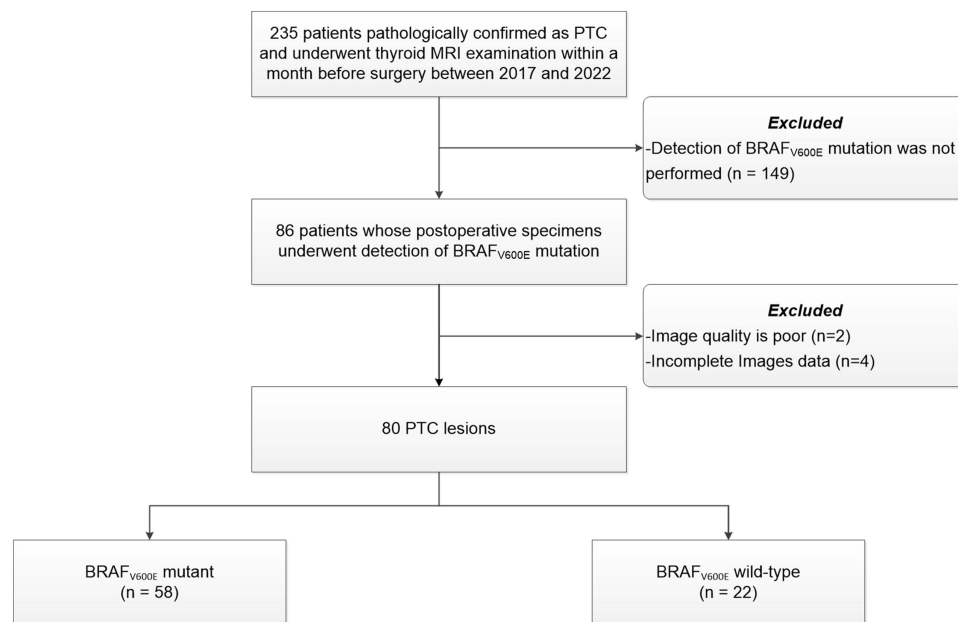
235 patients pathologically confirmed as PTC and underwent thyroid MRI examination within a month before surgery between 2017 and 2022

Excluded
-Detection of $BRAF_{V600E}$ mutation was not performed (n = 149)

86 patients whose postoperative specimens underwent detection of $BRAF_{V600E}$ mutation

Excluded
-Image quality is poor (n=2)
-Incomplete Images data (n=4)

80 PTC lesions

$BRAF_{V600E}$ mutant
(n = 58)

$BRAF_{V600E}$ wild-type
(n = 22)